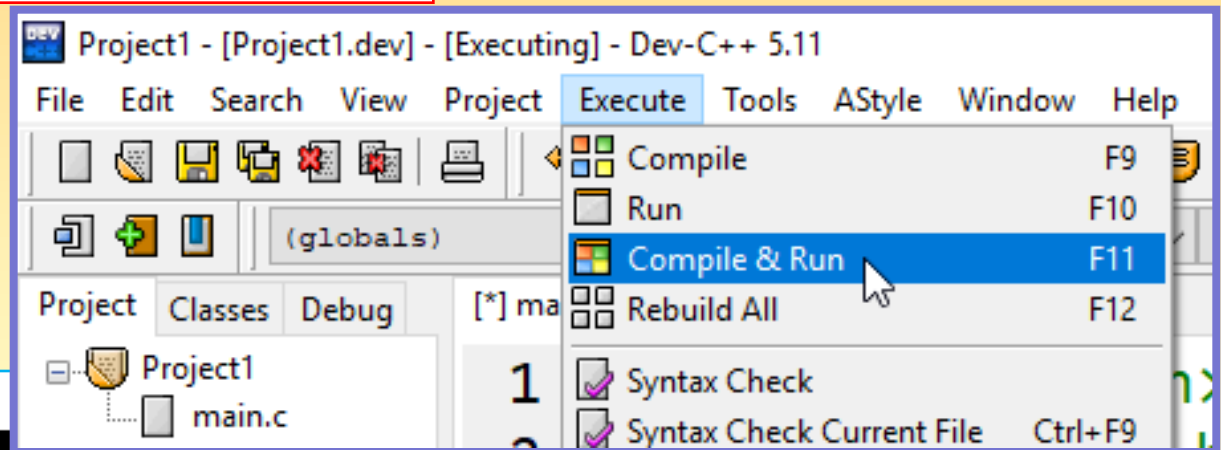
Project1 - [Project1.dev] - [Executing] - Dev-C++ 5.11

File Edit Search View Project Execute Tools AStyle Window Help

(globals)

Project Classes Debug

[*] ma

Project1
main.c

1

Compile F9
Run F10
Compile & Run F11
Rebuild All F12
Syntax Check
Syntax Check Current File Ctrl+F9